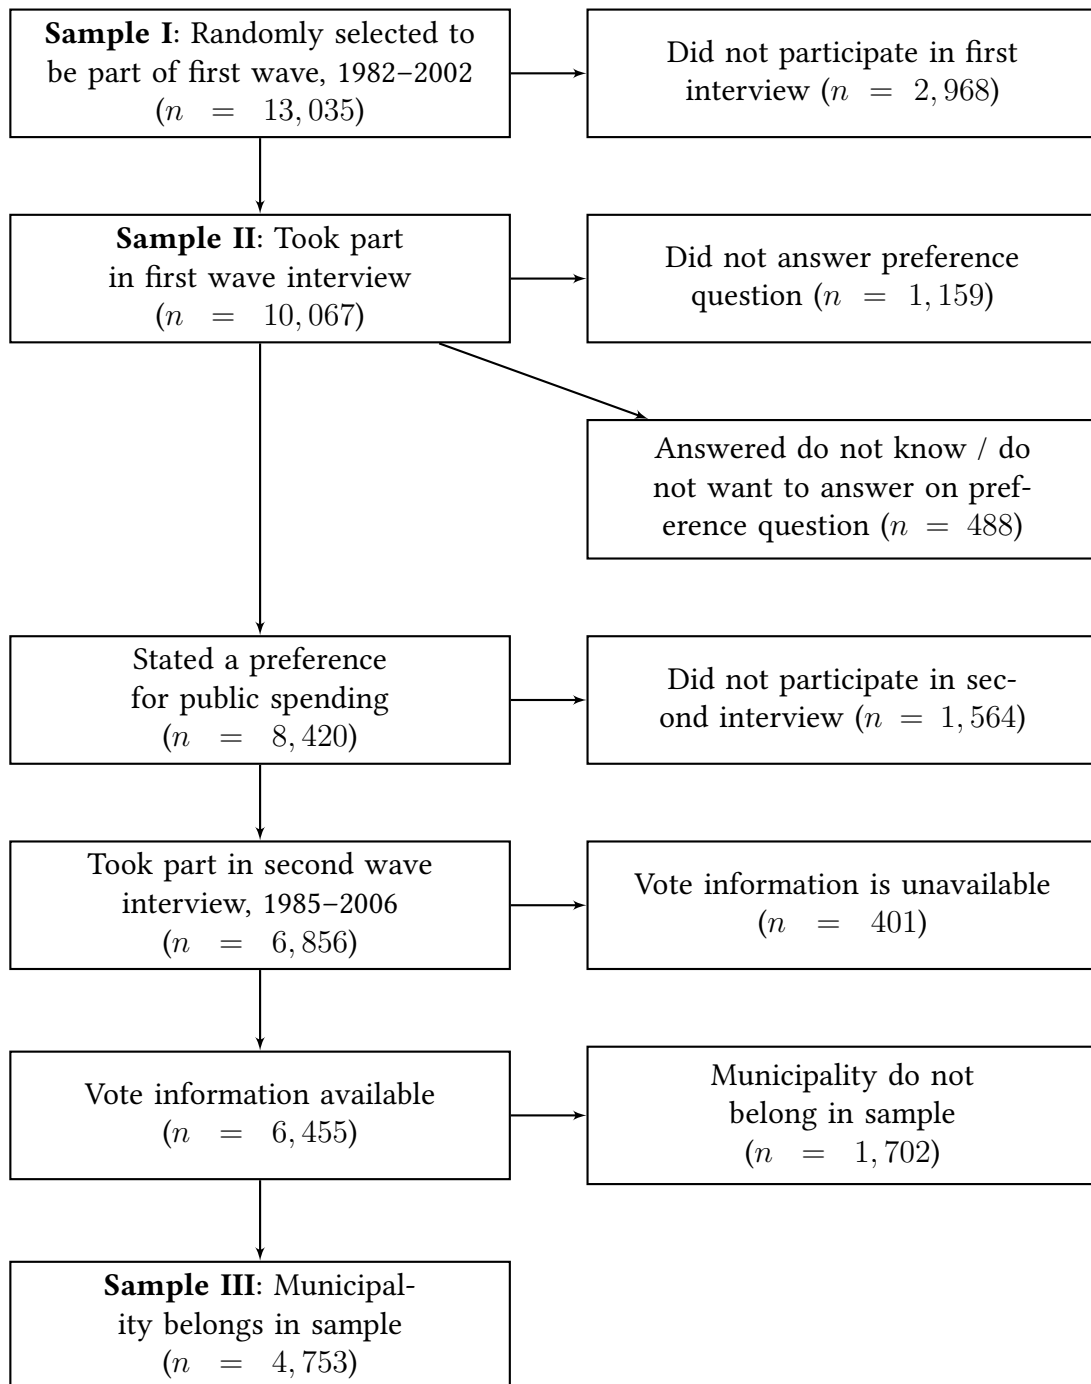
**Sample I**: Randomly selected to be part of first wave, 1982–2002 ($n = 13,035$)

Did not participate in first interview ($n = 2,968$)

**Sample II**: Took part in first wave interview ($n = 10,067$)

Did not answer preference question ($n = 1,159$)

Answered do not know / do not want to answer on preference question ($n = 488$)

Stated a preference for public spending ($n = 8,420$)

Did not participate in second interview ($n = 1,564$)

Took part in second wave interview, 1985–2006 ($n = 6,856$)

Vote information is unavailable ($n = 401$)

Vote information available ($n = 6,455$)

Municipality do not belong in sample ($n = 1,702$)

**Sample III**: Municipality belongs in sample ($n = 4,753$)